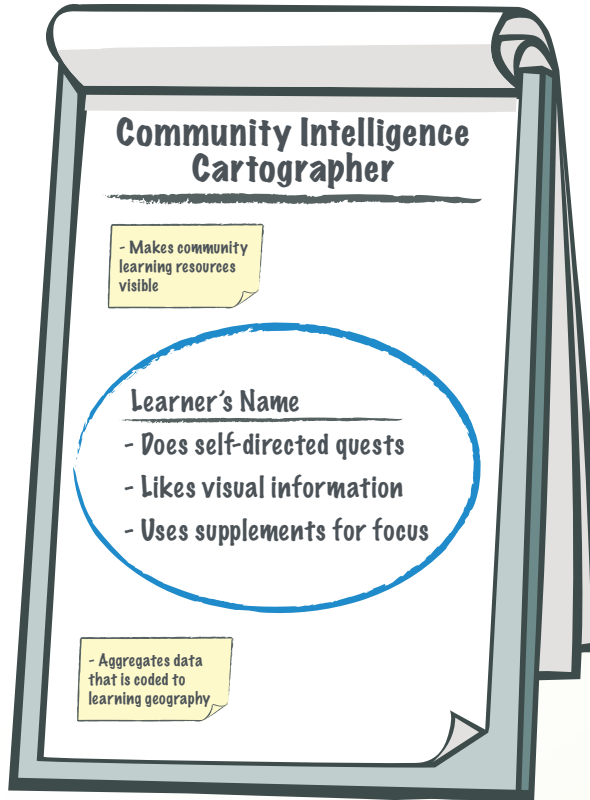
Community Intelligence Cartographer

- Makes community learning resources visible

Learner's Name
- Does self-directed quests
- Likes visual information
- Uses supplements for focus

- Aggregates data that is coded to learning geography